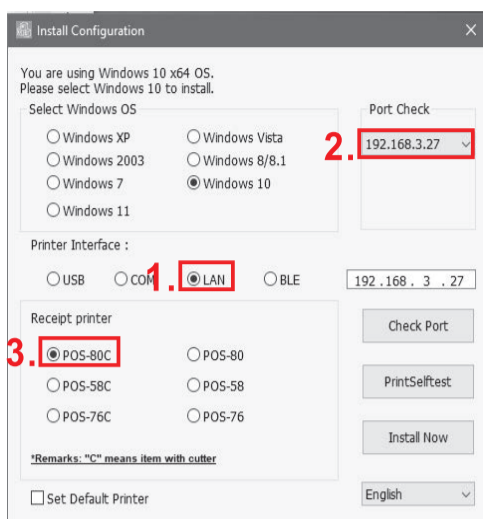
Install Configuration

You are using Windows 10 x64 OS.
Please select Windows 10 to install.

Select Windows OS

Windows XP
Windows Vista
Windows 2003
Windows 8/8.1
Windows 7
Windows 10
Windows 11

Port Check

2.

192.168.3.27

Printer Interface :

USB
COM
1.
LAN
BLE

192 . 168 . 3 . 27

Receipt printer

3.

POS-80C
POS-80
POS-58C
POS-58
POS-76C
POS-76

*Remarks: "C" means item with cutter

Check Port

PrintSelftest

Install Now

Set Default Printer

English